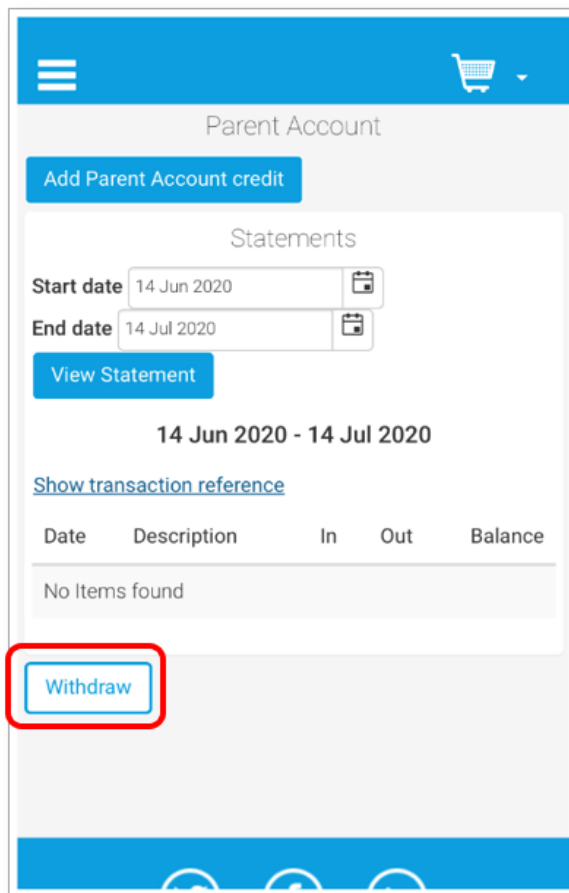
Parent Account

Add Parent Account credit

Statements

Start date 14 Jun 2020

End date 14 Jul 2020

View Statement

14 Jun 2020 - 14 Jul 2020

Show transaction reference

| Date | Description | In | Out | Balance |
|---|---|---|---|---|
| No Items found | | | | |

Withdraw